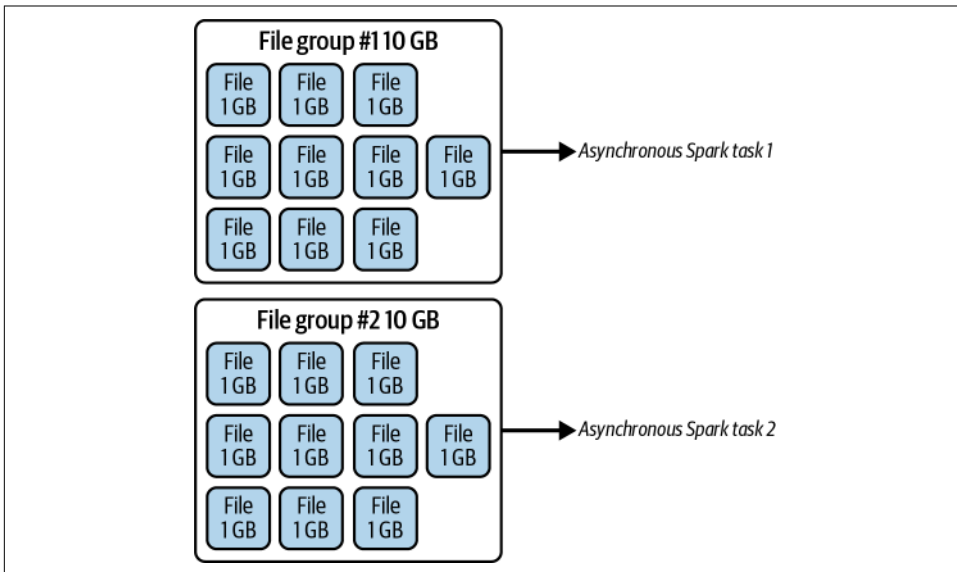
File group #1 10 GB

File 1GB File 1GB File 1GB

File 1GB File 1GB File 1GB File 1GB

File 1GB File 1GB File 1GB

Asynchronous Spark task 1

File group #2 10 GB

File 1GB File 1GB File 1GB

File 1GB File 1GB File 1GB File 1GB

File 1GB File 1GB File 1GB

Asynchronous Spark task 2